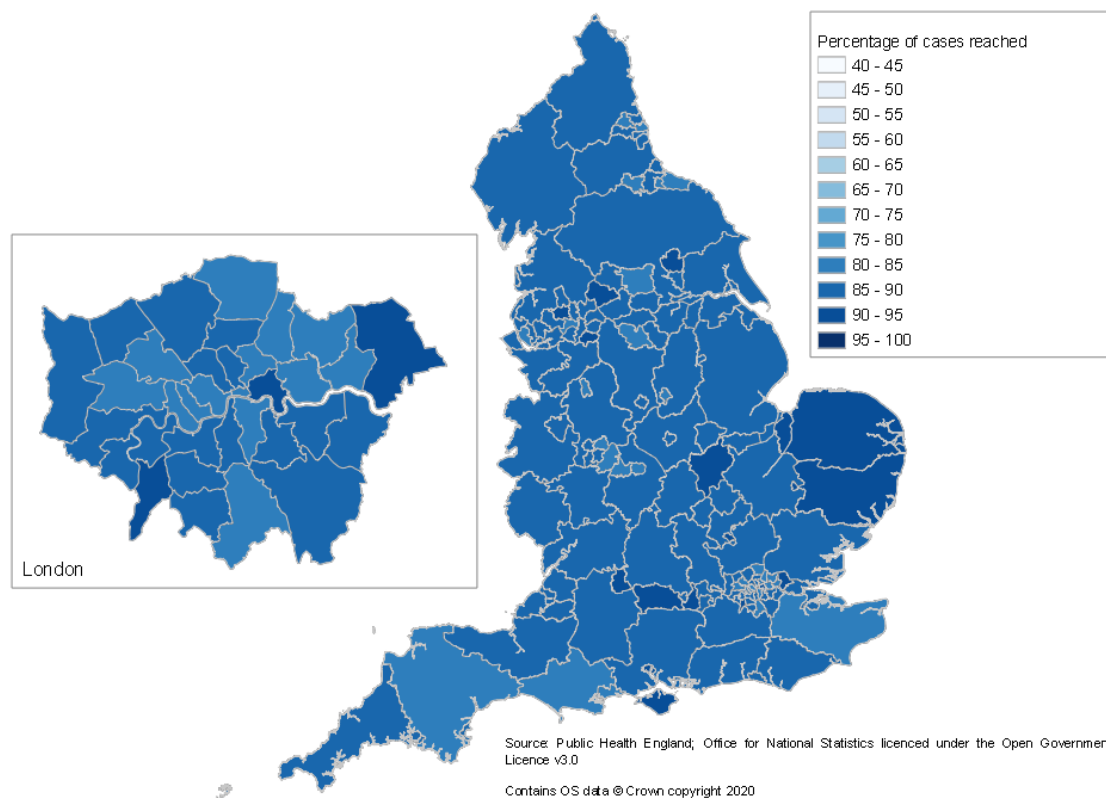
Percentage of cases reached
40 - 45
45 - 50
50 - 55
55 - 60
60 - 65
65 - 70
70 - 75
75 - 80
80 - 85
85 - 90
90 - 95
95 - 100

London

Source: Public Health England; Office for National Statistics licenced under the Open Governmer Licence v3.0

Contains OS data © Crown copyright 2020